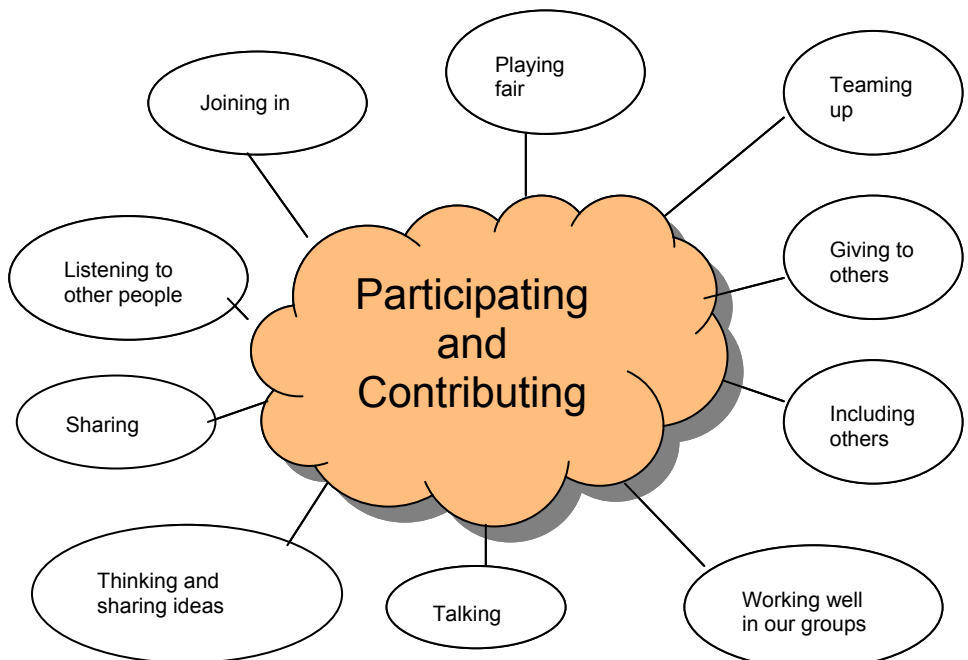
Participating and Contributing

Joining in

Playing fair

Teaming up

Listening to other people

Giving to others

Sharing

Including others

Thinking and sharing ideas

Talking

Working well in our groups